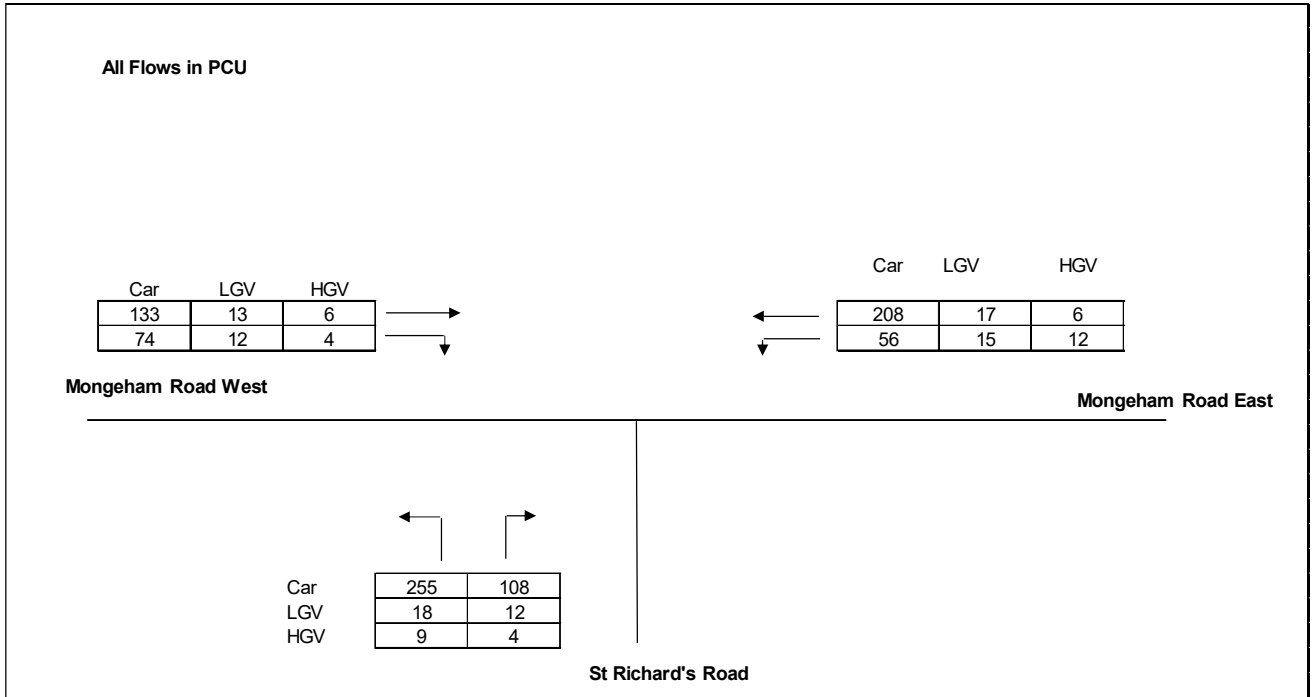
All Flows in PCU

| Car | LGV | HGV |
|---|---|---|
| 133 | 13 | 6 |
| 74 | 12 | 4 |

| Car | LGV | HGV |
|---|---|---|
| 208 | 17 | 6 |
| 56 | 15 | 12 |

Mongeham Road West

Mongeham Road East

| | | |
|---|---|---|
| Car | 255 | 108 |
| LGV | 18 | 12 |
| HGV | 9 | 4 |

St Richard's Road